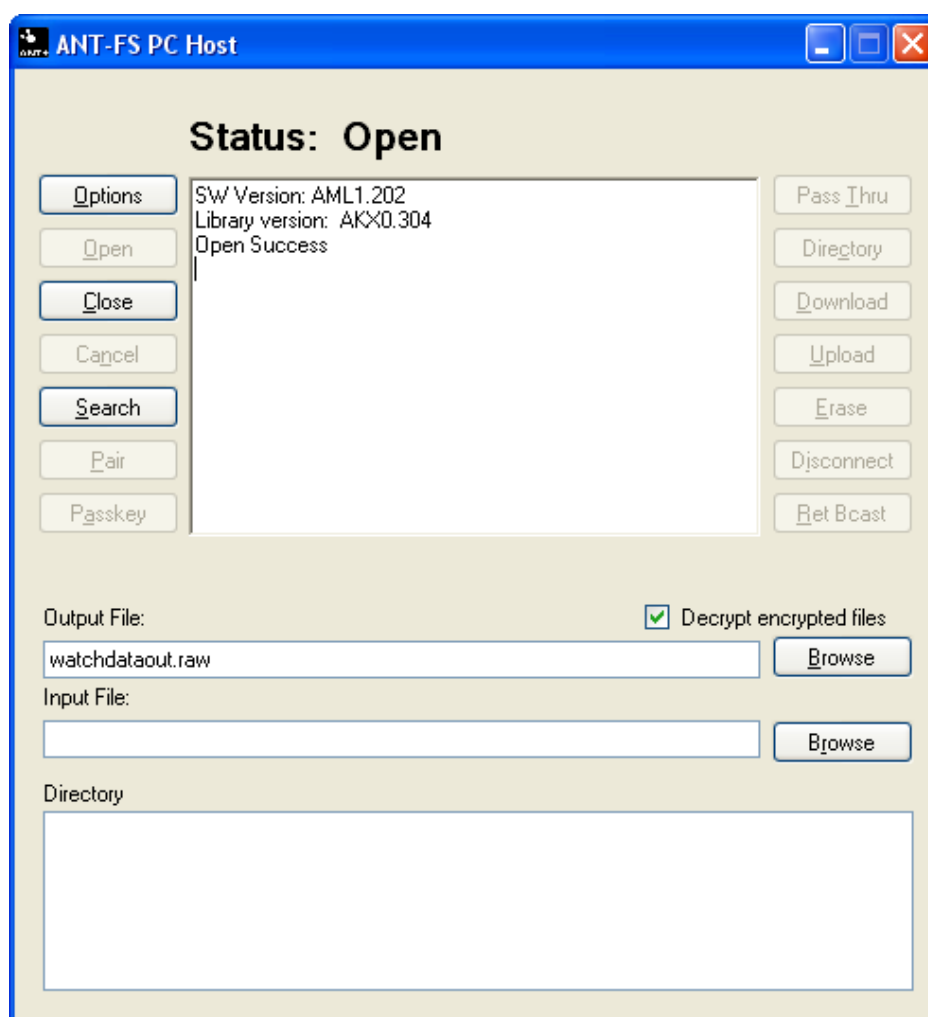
ANT-FS PC Host

Status: Open

Options
Open
Close
Cancel
Search
Pair
Passkey

SW Version: AML1.202
Library version: AKX0.304
Open Success

Pass Thru
Directory
Download
Upload
Erase
Disconnect
Ret Bcast

Output File:
Decrypt encrypted files
watchdataout.raw
Browse
Input File:
Browse
Directory